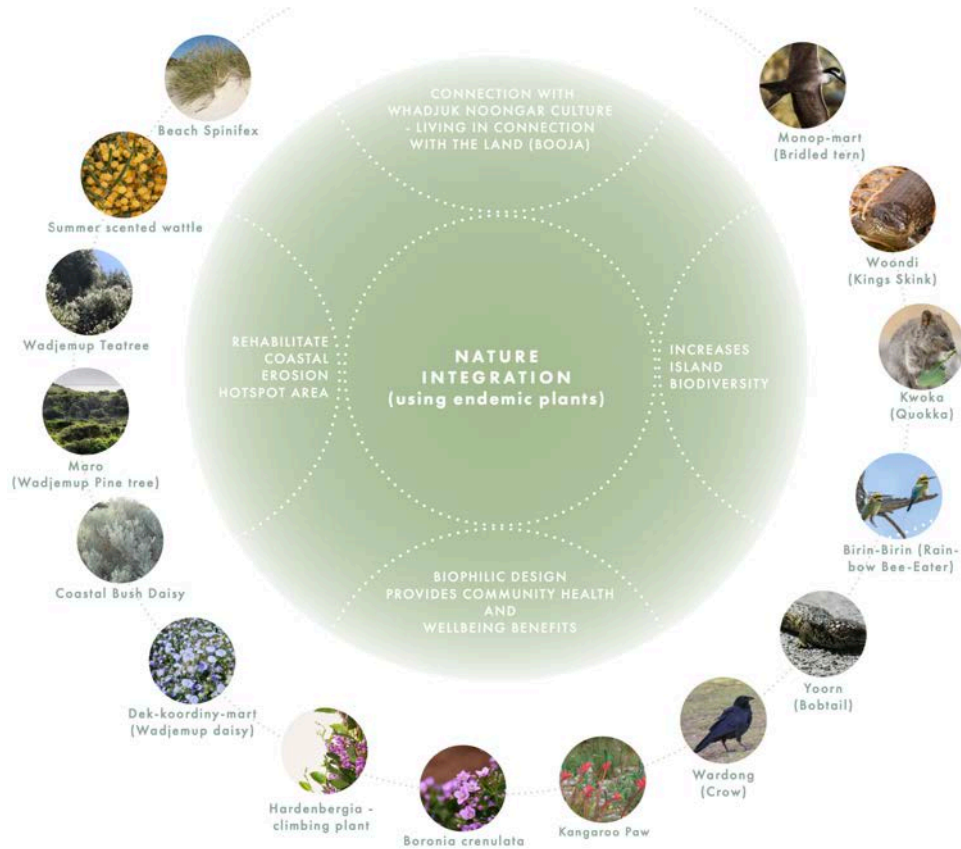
NATURE INTEGRATION (using endemic plants)

CONNECTION WITH WHADJUK NOONGAR CULTURE - LIVING IN CONNECTION WITH THE LAND (BOOJA)

INCREASES ISLAND BIODIVERSITY

BIOPHILIC DESIGN PROVIDES COMMUNITY HEALTH AND WELLBEING BENEFITS

REHABILITATE COASTAL EROSION HOTSPOT AREA

Beach Spinifex

Summer scented wattle

Wadjemup Teatree

Maro (Wadjemup Pine tree)

Coastal Bush Daisy

Dek-koordiny-mart (Wadjemup daisy)

Hardenbergia - climbing plant

Boronia crenulata

Kangaroo Paw

Wardong (Crow)

Yoorn (Bobtail)

Birin-Birin (Rainbow Bee-Eater)

Kwoka (Quokka)

Woondi (Kings Skink)

Monop-mart (Bridled tern)